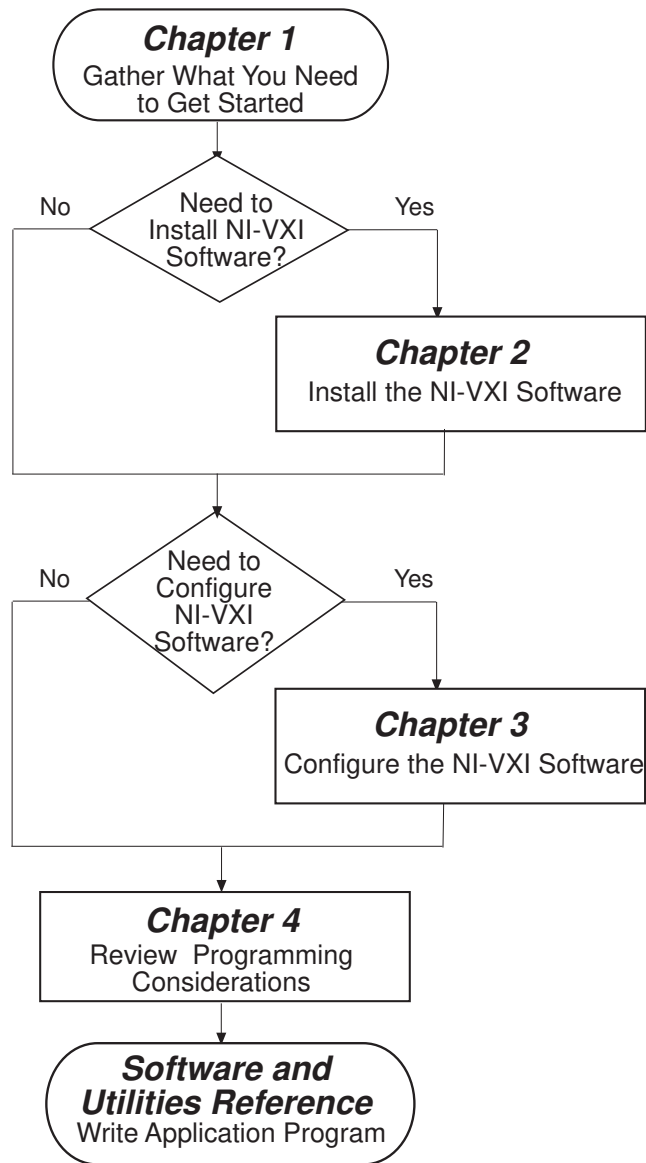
Chapter 1
Gather What You Need to Get Started

Need to Install NI-VXI Software?

No

Yes

Chapter 2
Install the NI-VXI Software

Need to Configure NI-VXI Software?

No

Yes

Chapter 3
Configure the NI-VXI Software

Chapter 4
Review Programming Considerations

Software and Utilities Reference
Write Application Program